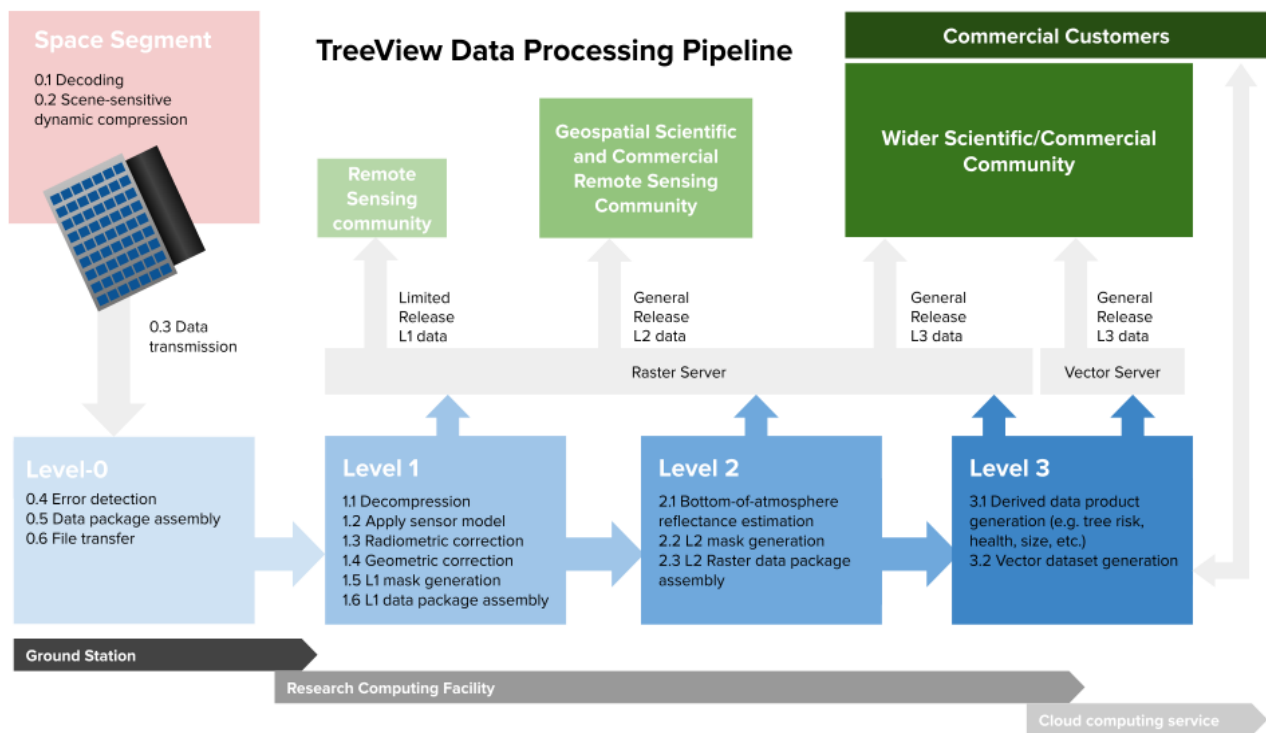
Space Segment
0.1 Decoding
0.2 Scene-sensitive dynamic compression

TreeView Data Processing Pipeline

Commercial Customers

Remote Sensing community

Geospatial Scientific and Commercial Remote Sensing Community

Wider Scientific/Commercial Community

0.3 Data transmission

Limited Release L1 data

General Release L2 data

General Release L3 data

General Release L3 data

Raster Server

Vector Server

Level-0
0.4 Error detection
0.5 Data package assembly
0.6 File transfer

Level 1
1.1 Decompression
1.2 Apply sensor model
1.3 Radiometric correction
1.4 Geometric correction
1.5 L1 mask generation
1.6 L1 data package assembly

Level 2
2.1 Bottom-of-atmosphere reflectance estimation
2.2 L2 mask generation
2.3 L2 Raster data package assembly

Level 3
3.1 Derived data product generation (e.g. tree risk, health, size, etc.)
3.2 Vector dataset generation

Ground Station

Research Computing Facility

Cloud computing service